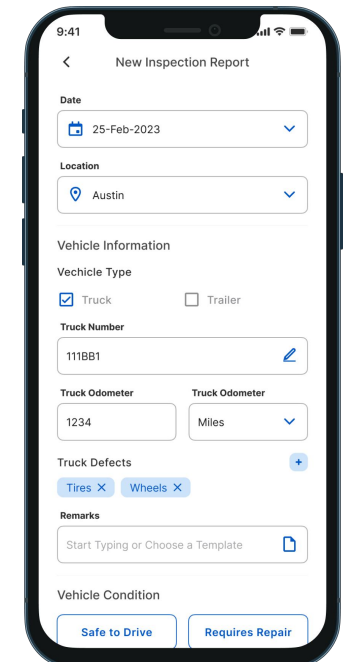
9:41

New Inspection Report

Date

25-Feb-2023

Location

Austin

Vehicle Information

Vechicle Type

Truck

Trailer

Truck Number

111BB1

Truck Odometer

1234

Truck Odometer

Miles

Truck Defects

+

Tires ✕

Wheels ✕

Remarks

Start Typing or Choose a Template

Vehicle Condition

Safe to Drive

Requires Repair